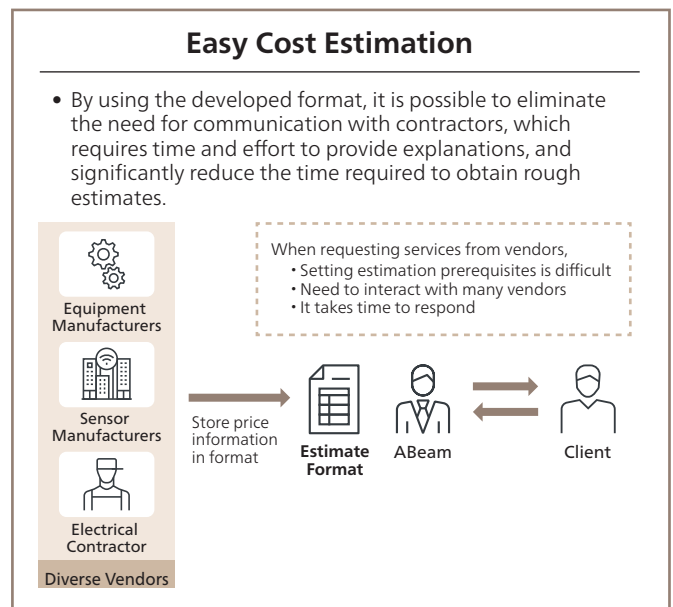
Easy Cost Estimation

• By using the developed format, it is possible to eliminate the need for communication with contractors, which requires time and effort to provide explanations, and significantly reduce the time required to obtain rough estimates.

Equipment Manufacturers

Sensor Manufacturers

Electrical Contractor

Diverse Vendors

When requesting services from vendors,
• Setting estimation prerequisites is difficult
• Need to interact with many vendors
• It takes time to respond

Store price information in format

Estimate Format

ABeam

Client